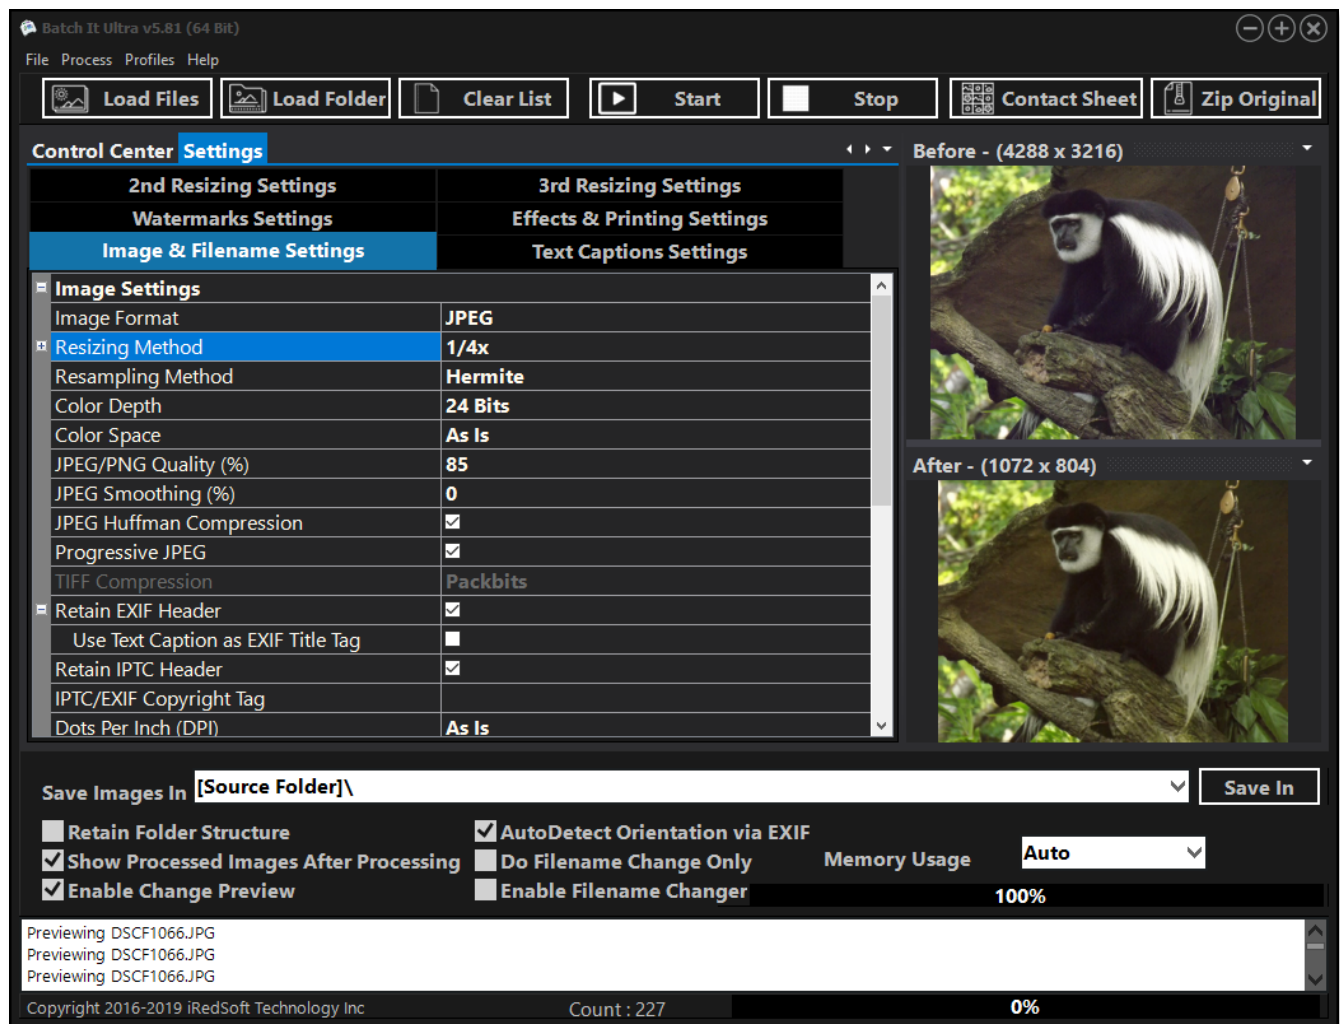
Batch It Ultra v5.81 (64 Bit)

File Process Profiles Help

Load Files
Load Folder
Clear List
Start
Stop
Contact Sheet
Zip Original

Control Center Settings

2nd Resizing Settings
3rd Resizing Settings
Watermarks Settings
Effects & Printing Settings
Image & Filename Settings
Text Captions Settings

| Image Settings | |
|---|---|
| Image Format | JPEG |
| Resizing Method | 1/4x |
| Resampling Method | Hermite |
| Color Depth | 24 Bits |
| Color Space | As Is |
| JPEG/PNG Quality (%) | 85 |
| JPEG Smoothing (%) | 0 |
| JPEG Huffman Compression | ☑ |
| Progressive JPEG | ☑ |
| TIFF Compression | Packbits |
| Retain EXIF Header | ☑ |
| Use Text Caption as EXIF Title Tag | ☐ |
| Retain IPTC Header | ☑ |
| IPTC/EXIF Copyright Tag | |
| Dots Per Inch (DPI) | As Is |

Before - (4288 x 3216)

After - (1072 x 804)

Save Images In [Source Folder]\
Save In

Retain Folder Structure
Show Processed Images After Processing
Enable Change Preview
AutoDetect Orientation via EXIF
Do Filename Change Only
Enable Filename Changer
Memory Usage
Auto
100%

Previewing DSCF1066.JPG
Previewing DSCF1066.JPG
Previewing DSCF1066.JPG

Copyright 2016-2019 iRedSoft Technology Inc
Count : 227
0%